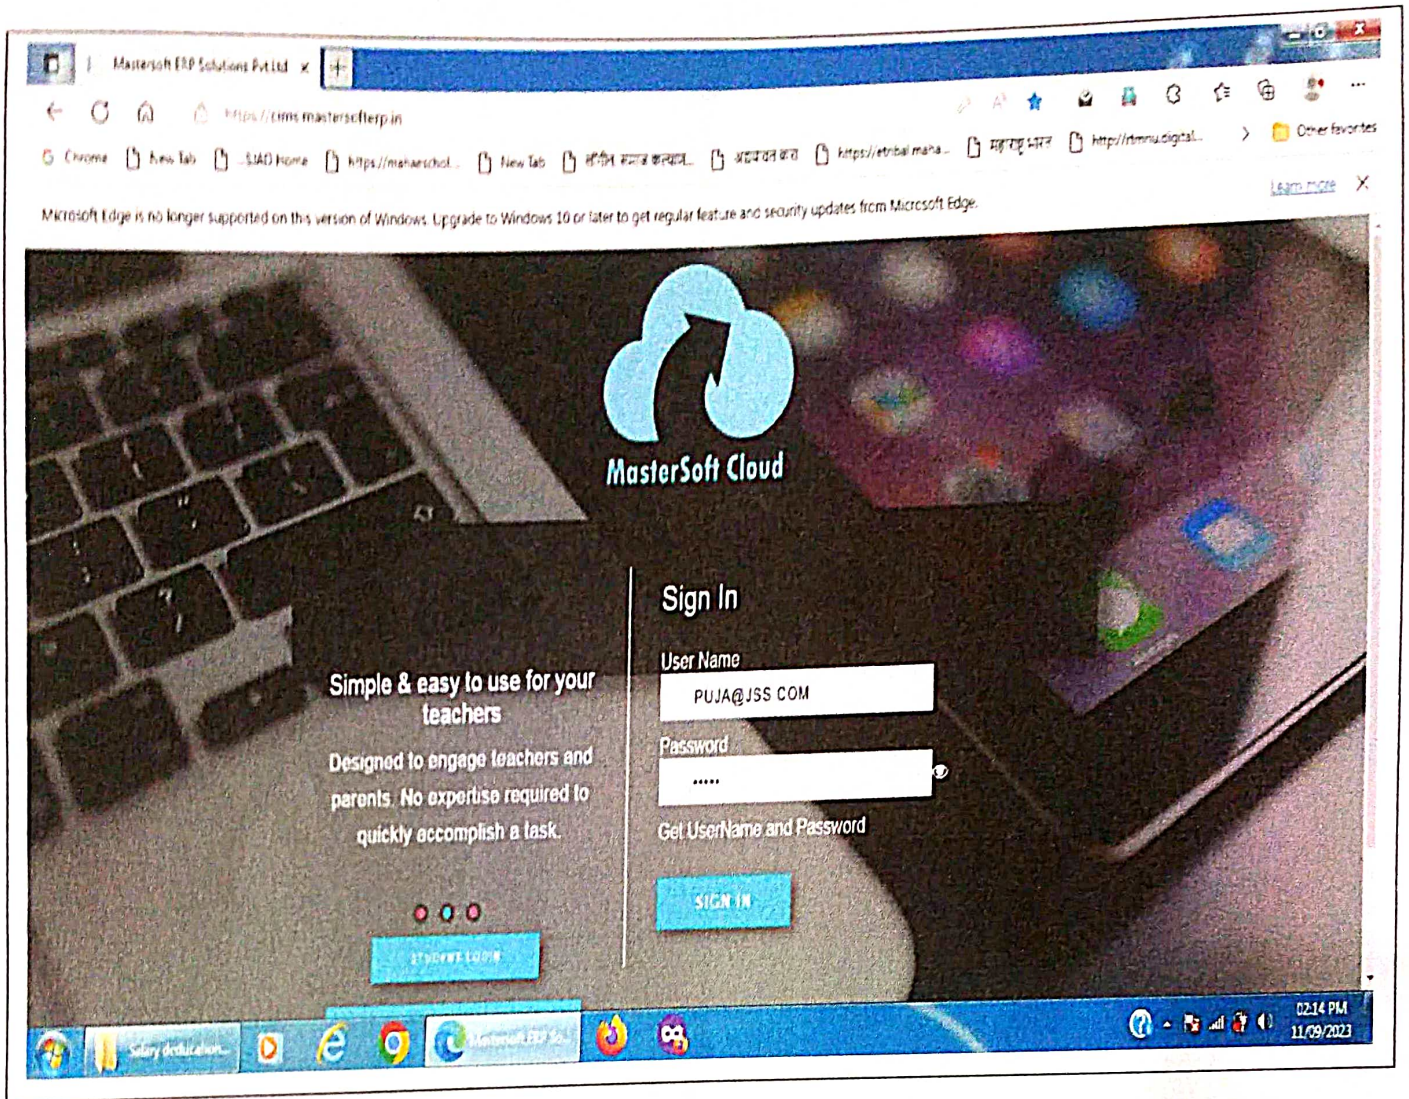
Mastersoft ERP Solutions Pvt Ltd ×

https://cms.mastersofterp.in

Chrome | New Tab | SJAD Home | https://mahaeschol... | New Tab | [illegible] | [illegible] | https://etribal maha... | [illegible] | http://rtmnu.digital... | Other favorites

Microsoft Edge is no longer supported on this version of Windows. Upgrade to Windows 10 or later to get regular feature and security updates from Microsoft Edge. Learn more ×

MasterSoft Cloud

Simple & easy to use for your teachers

Designed to engage teachers and parents. No expertise required to quickly accomplish a task.

STUDENT LOGIN

Sign In

User Name

PUJA@JSS.COM

Password

•••••

Get UserName and Password

SIGN IN

Salary deduction...

Mastersoft ERP So...

02:14 PM
11/09/2023